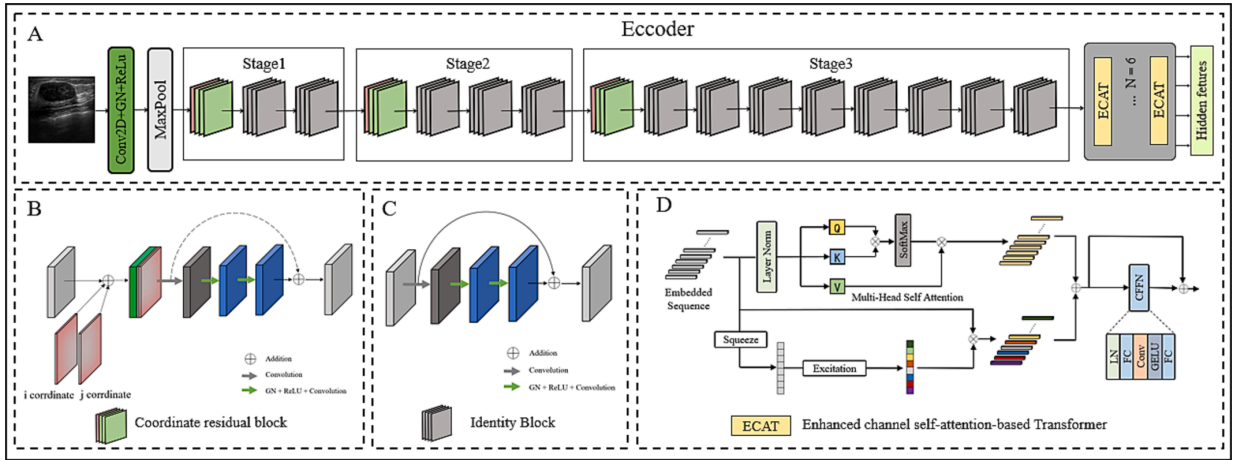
A

Eccoder

Conv2D+GN+ReLu

MaxPool

Stage1

Stage2

Stage3

ECAT

... N = 6

ECAT

Hidden fetures

B

i corrdinate

j corrdinate

Addition

Convolution

GN + ReLU + Convolution

Coordinate residual block

C

Addition

Convolution

GN + ReLU + Convolution

Identity Block

D

Embedded Sequence

Layer Norm

Q

K

V

SoftMax

Multi-Head Self Attention

Squeeze

Excitation

CFFN

LN

FC

Conv

GELU

FC

ECAT

Enhanced channel self-attention-based Transformer